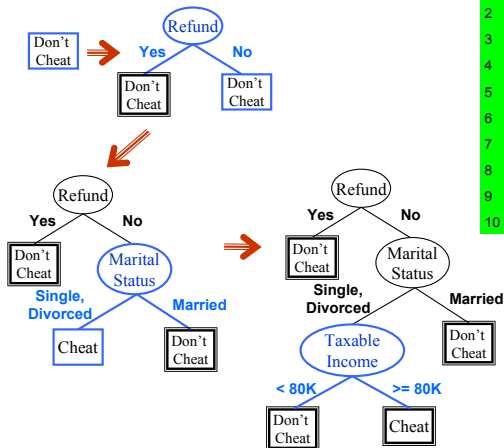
Don't Cheat

Refund
Yes
No
Don't Cheat
Don't Cheat

Refund
Yes
No
Don't Cheat
Marital Status
Single, Divorced
Married
Cheat
Don't Cheat

Refund
Yes
No
Don't Cheat
Marital Status
Single, Divorced
Married
Don't Cheat
Taxable Income
< 80K
>= 80K
Don't Cheat
Cheat

2
3
4
5
6
7
8
9
10